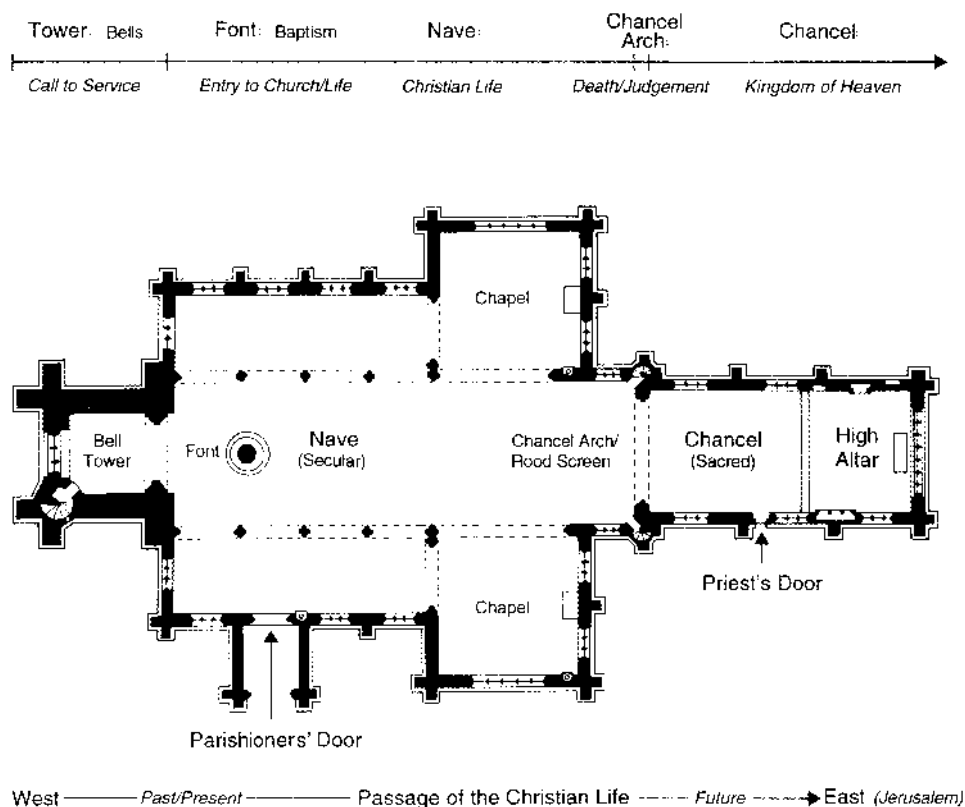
Tower: Bells | Font: Baptism | Nave: | Chancel Arch: | Chancel:
Call to Service | Entry to Church/Life | Christian Life | Death/Judgement | Kingdom of Heaven

Chapel

Bell Tower

Font

Nave (Secular)

Chancel Arch/ Rood Screen

Chancel (Sacred)

High Altar

Priest's Door

Chapel

Parishioners' Door

West — Past/Present — Passage of the Christian Life — Future → East (Jerusalem)